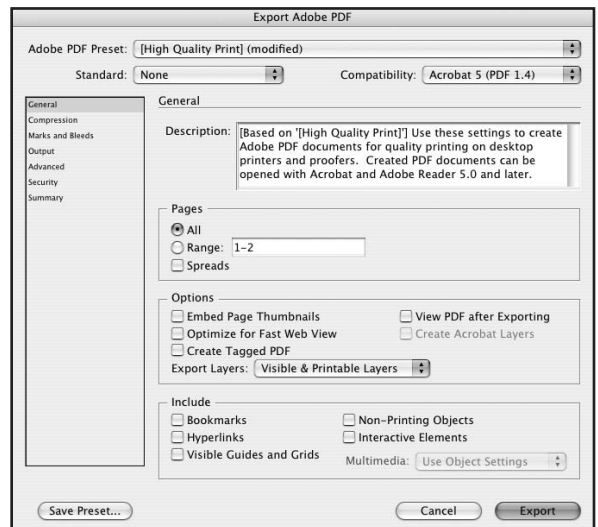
Export Adobe PDF

Adobe PDF Preset: [High Quality Print] (modified)

Standard: None

Compatibility: Acrobat 5 (PDF 1.4)

General
Compression
Marks and Bleeds
Output
Advanced
Security
Summary

General

Description: [Based on '[High Quality Print]'] Use these settings to create Adobe PDF documents for quality printing on desktop printers and proofers. Created PDF documents can be opened with Acrobat and Adobe Reader 5.0 and later.

Pages
All
Range: 1–2
Spreads

Options
Embed Page Thumbnails
View PDF after Exporting
Optimize for Fast Web View
Create Acrobat Layers
Create Tagged PDF
Export Layers: Visible & Printable Layers

Include
Bookmarks
Non-Printing Objects
Hyperlinks
Interactive Elements
Visible Guides and Grids
Multimedia: Use Object Settings

Save Preset...

Cancel

Export